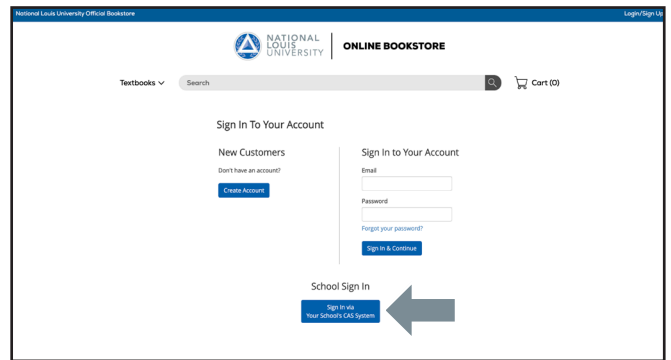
National Louis University Official Bookstore

Login/Sign Up

NATIONAL LOUIS UNIVERSITY

ONLINE BOOKSTORE

Textbooks

Search

Cart (0)

Sign In To Your Account

New Customers

Don't have an account?

Create Account

Sign In to Your Account

Email

Password

Forgot your password?

Sign In & Continue

School Sign In

Sign In via Your School's CAS System